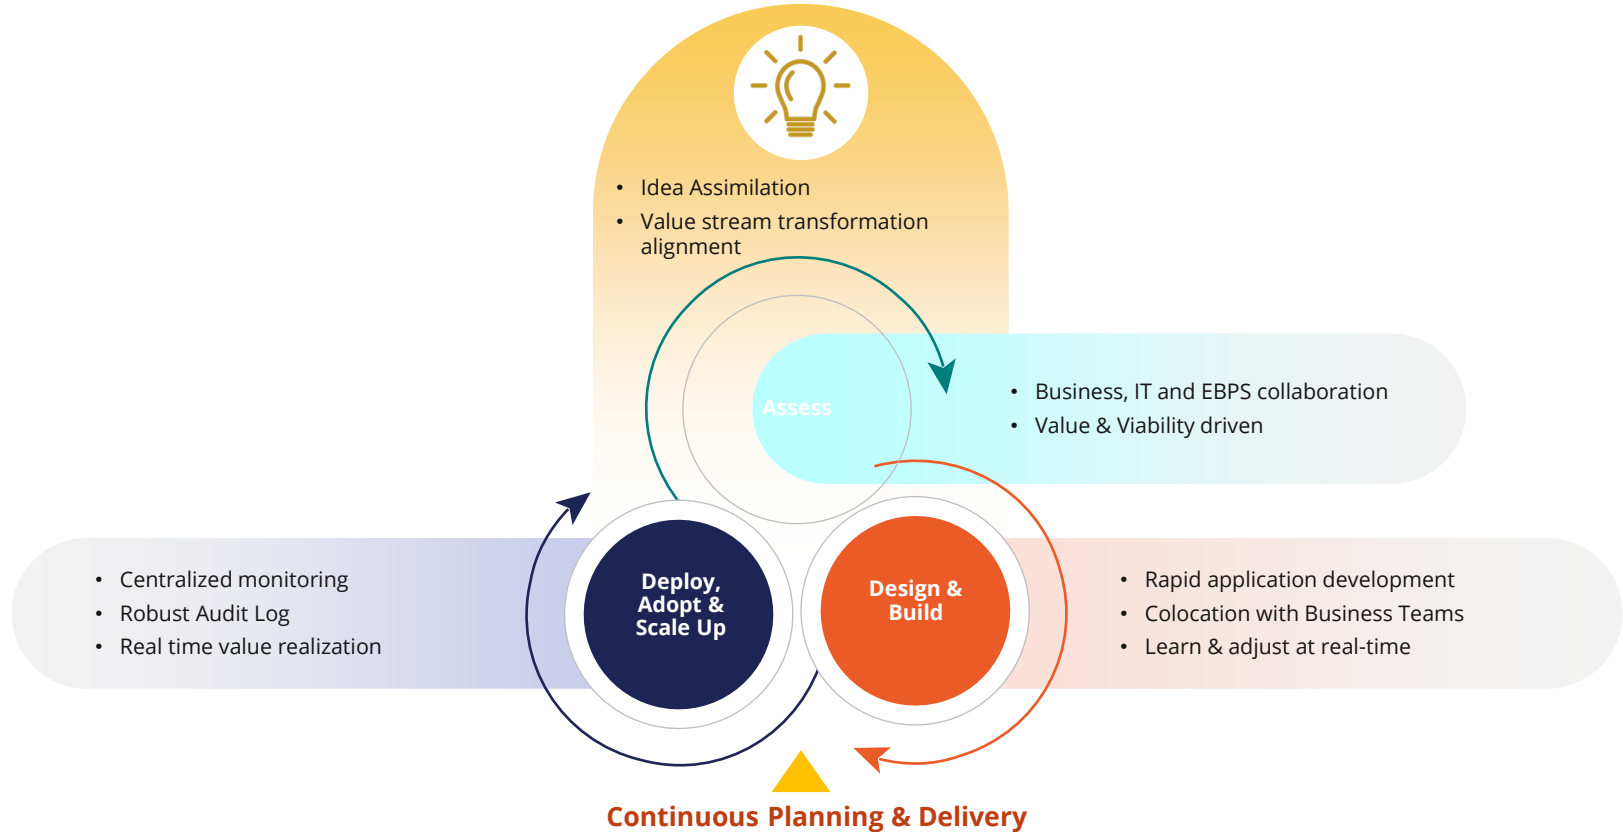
• Idea Assimilation
• Value stream transformation alignment

Assess

• Business, IT and EBPS collaboration
• Value & Viability driven

• Centralized monitoring
• Robust Audit Log
• Real time value realization

Deploy, Adopt & Scale Up

Design & Build

• Rapid application development
• Colocation with Business Teams
• Learn & adjust at real-time

Continuous Planning & Delivery